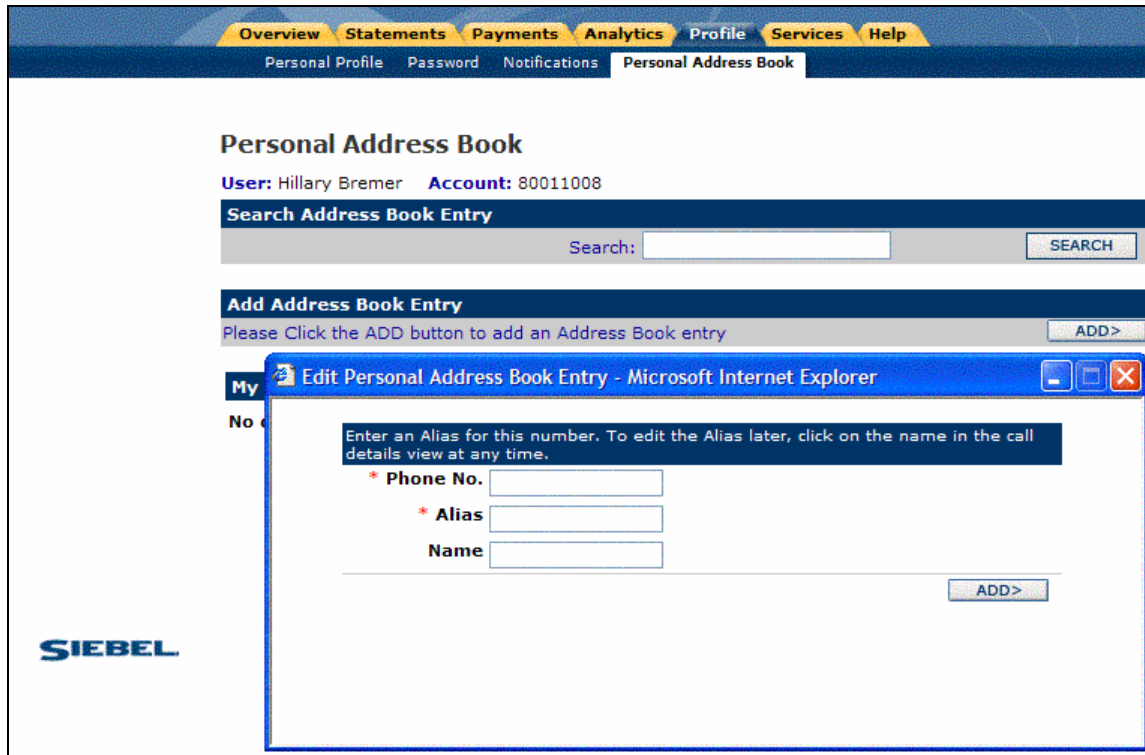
Overview Statements Payments Analytics Profile Services Help

Personal Profile Password Notifications Personal Address Book

Personal Address Book

User: Hillary Bremer Account: 80011008

Search Address Book Entry

Search: SEARCH

Add Address Book Entry

Please Click the ADD button to add an Address Book entry ADD>

My

No

Edit Personal Address Book Entry - Microsoft Internet Explorer

Enter an Alias for this number. To edit the Alias later, click on the name in the call details view at any time.

* Phone No.

* Alias

Name

ADD>

SIEBEL.